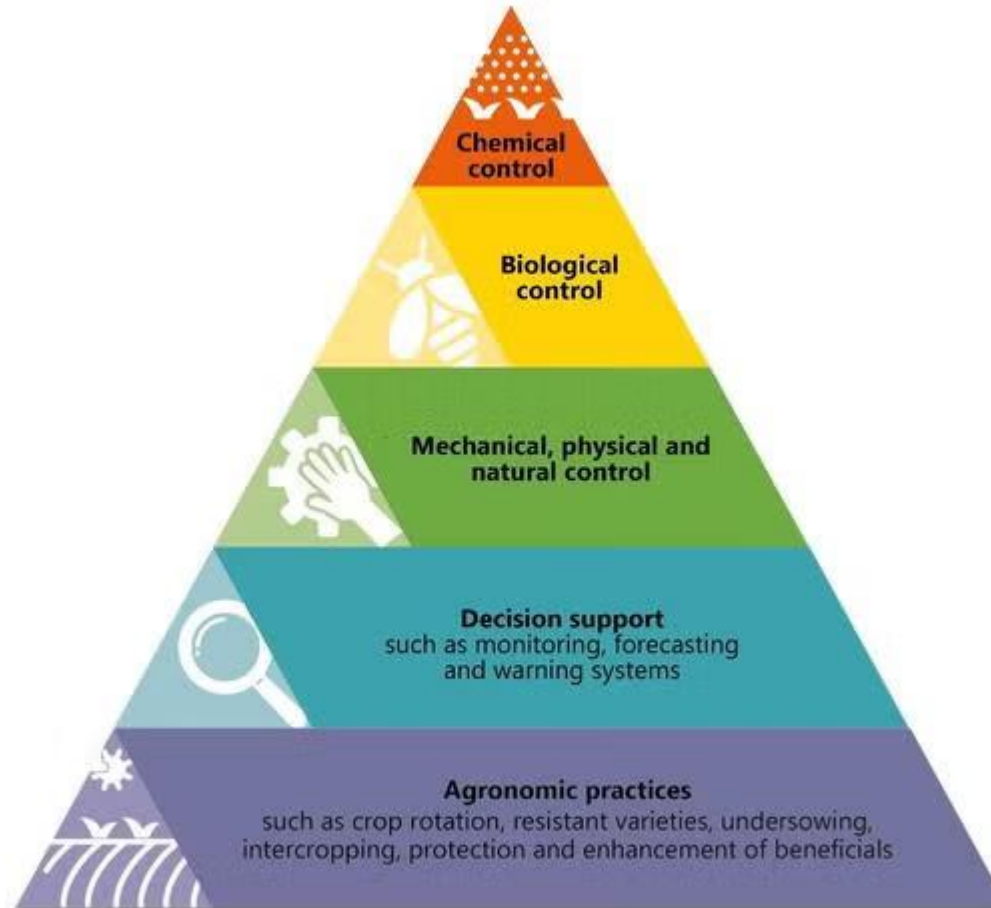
Chemical control

Biological control

Mechanical, physical and natural control

Decision support
such as monitoring, forecasting and warning systems

Agronomic practices
such as crop rotation, resistant varieties, undersowing, intercropping, protection and enhancement of beneficials